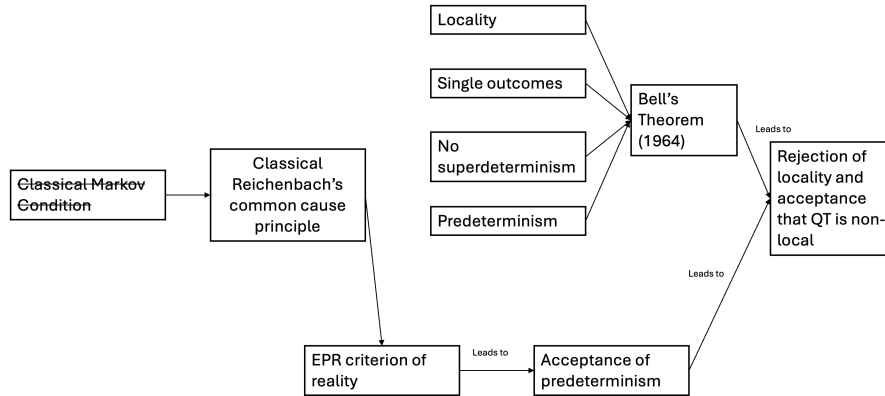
Locality

Single outcomes

No superdeterminism

Predeterminism

Bell's Theorem (1964)

Leads to

Rejection of locality and acceptance that QT is non-local

Classical Markov Condition

Classical Reichenbach's common cause principle

Leads to

EPR criterion of reality

Leads to

Acceptance of predeterminism